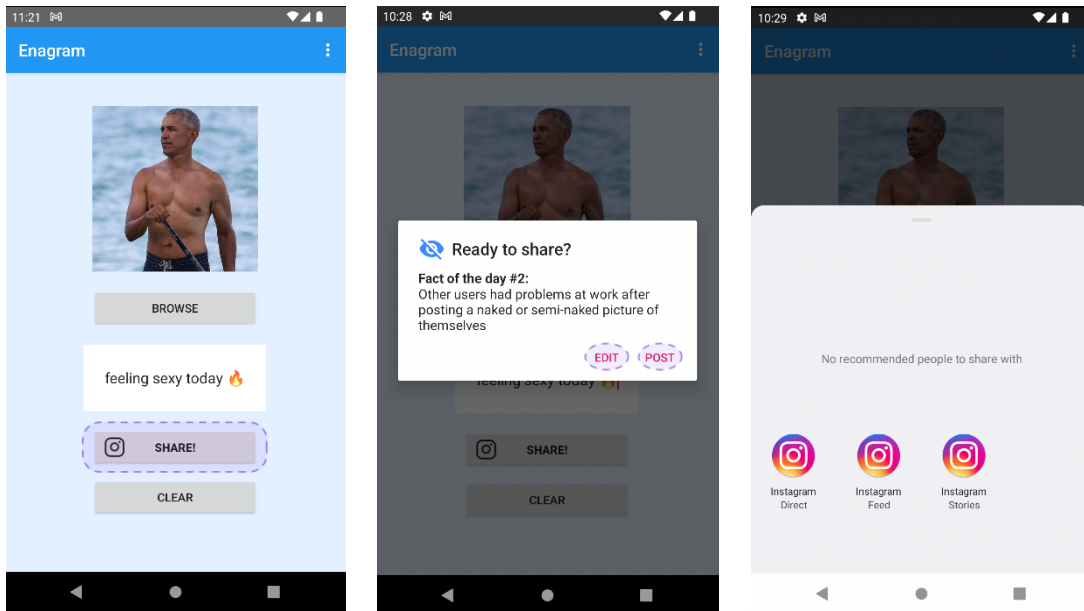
11:21

Enagram

BROWSE

feeling sexy today 🔥

SHARE!

CLEAR

10:28

Enagram

Ready to share?

Fact of the day #2:
Other users had problems at work after posting a naked or semi-naked picture of themselves

EDIT POST

feeling sexy today

SHARE!

CLEAR

10:29

Enagram

No recommended people to share with

Instagram Direct

Instagram Feed

Instagram Stories